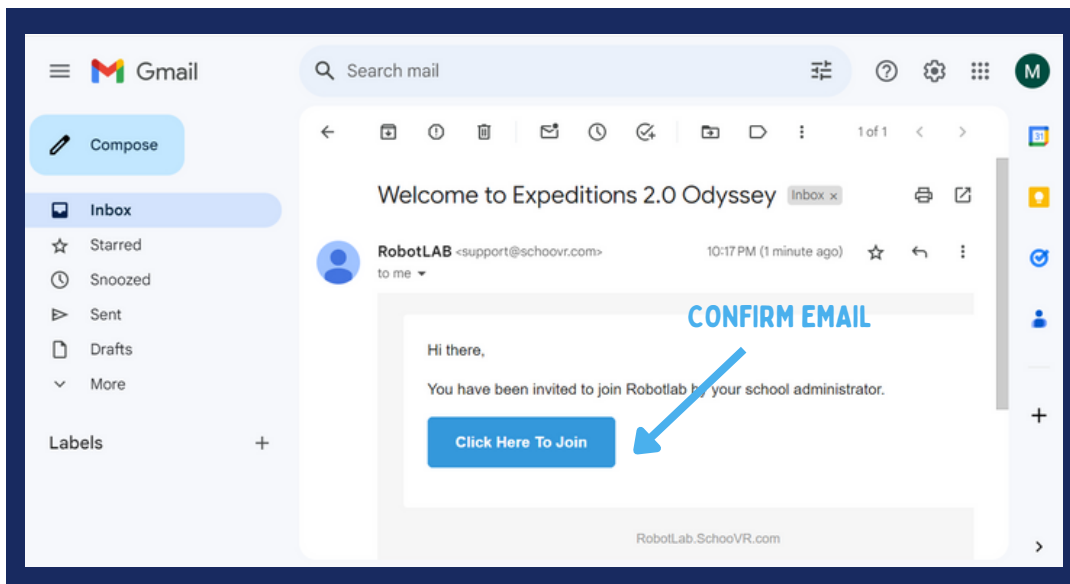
Gmail

Search mail

M

Compose

Inbox

Starred

Snoozed

Sent

Drafts

More

Labels

1 of 1

Welcome to Expeditions 2.0 Odyssey Inbox ×

RobotLAB <support@schoovr.com>

to me

10:17 PM (1 minute ago)

CONFIRM EMAIL

Hi there,

You have been invited to join Robotlab by your school administrator.

Click Here To Join

RobotLab.SchooVR.com

31